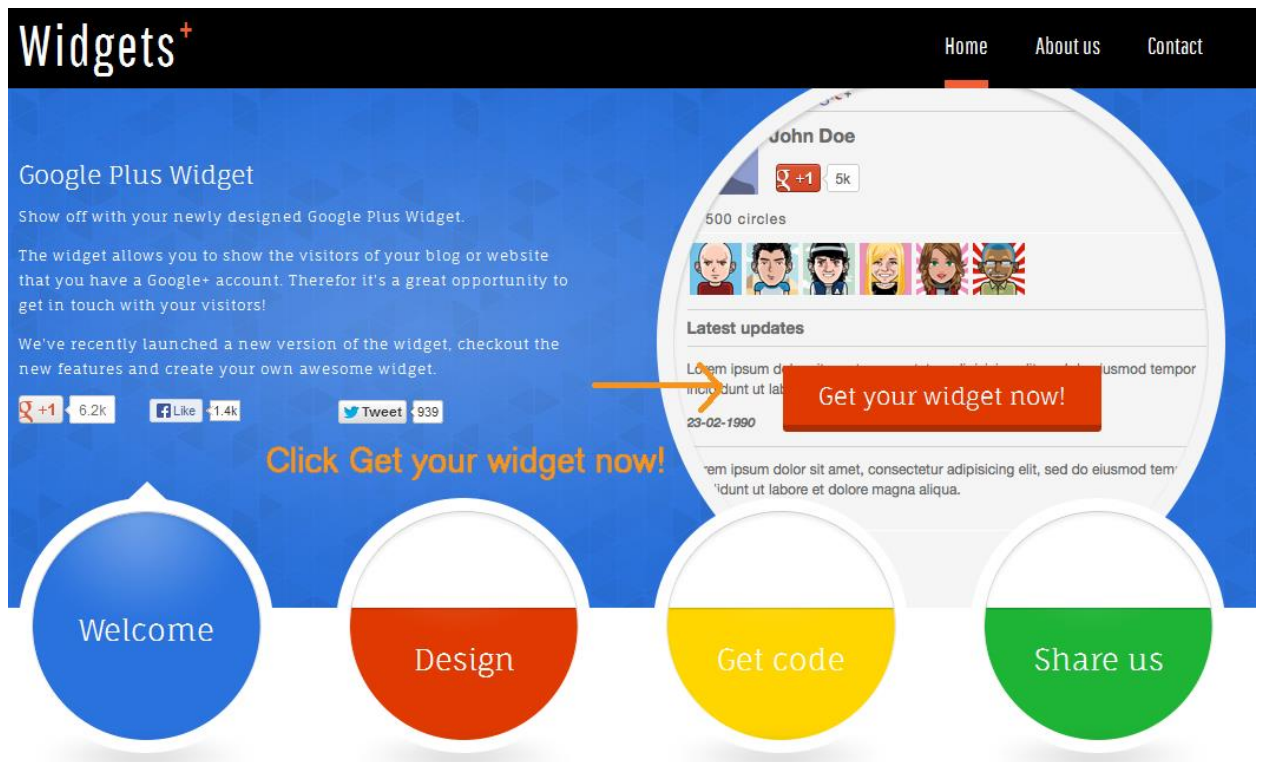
Widgets+

Home About us Contact

Google Plus Widget

Show off with your newly designed Google Plus Widget.

The widget allows you to show the visitors of your blog or website that you have a Google+ account. Therefor it's a great opportunity to get in touch with your visitors!

We've recently launched a new version of the widget, checkout the new features and create your own awesome widget.

+1 6.2k Like 1.4k Tweet 939

Click Get your widget now!

John Doe

+1 5k

500 circles

Latest updates

Lorem ipsum do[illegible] eiusmod tempor incididunt ut lab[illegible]

Get your widget now!

23-02-1990

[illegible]rem ipsum dolor sit amet, consectetur adipisicing elit, sed do eiusmod tem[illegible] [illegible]idunt ut labore et dolore magna aliqua.

Welcome

Design

Get code

Share us